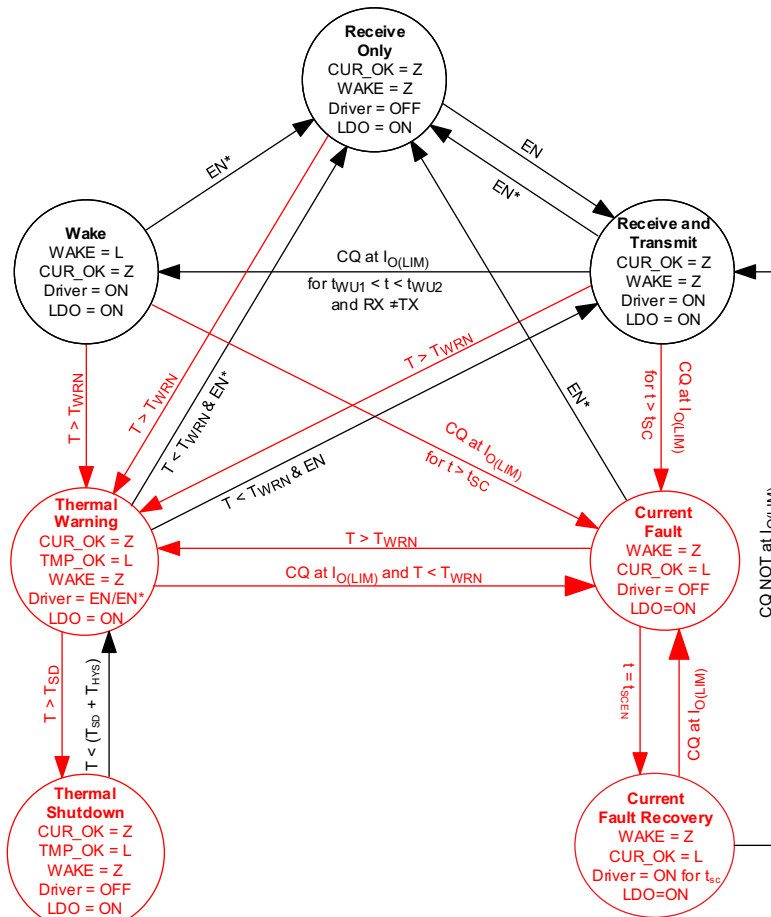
Receive Only
CUR_OK = Z
WAKE = Z
Driver = OFF
LDO = ON

EN*

EN

EN*

Wake
WAKE = L
CUR_OK = Z
Driver = ON
LDO = ON

CQ at $I_{O(LIM)}$
for $t_{WU1} < t < t_{WU2}$
and RX ≠TX

Receive and Transmit
CUR_OK = Z
WAKE = Z
Driver = ON
LDO = ON

$T > T_{WRN}$

$T > T_{WRN}$

$T < T_{WRN}$ & EN*

$T > T_{WRN}$

EN*

CQ at $I_{O(LIM)}$ for $t > t_{SC}$

CQ at $I_{O(LIM)}$ for $t > t_{SC}$

$T < T_{WRN}$ & EN

Thermal Warning
CUR_OK = Z
TMP_OK = L
WAKE = Z
Driver = EN/EN*
LDO = ON

$T > T_{WRN}$

CQ at $I_{O(LIM)}$ and $T < T_{WRN}$

Current Fault
WAKE = Z
CUR_OK = L
Driver = OFF
LDO=ON

CQ NOT at $I_{O(LIM)}$

$T > T_{SD}$

$T < (T_{SD} + T_{HYS})$

$t = t_{SCEN}$

CQ at $I_{O(LIM)}$

Thermal Shutdown
CUR_OK = Z
TMP_OK = L
WAKE = Z
Driver = OFF
LDO = ON

Current Fault Recovery
WAKE = Z
CUR_OK = L
Driver = ON for $t_{sc}$
LDO=ON